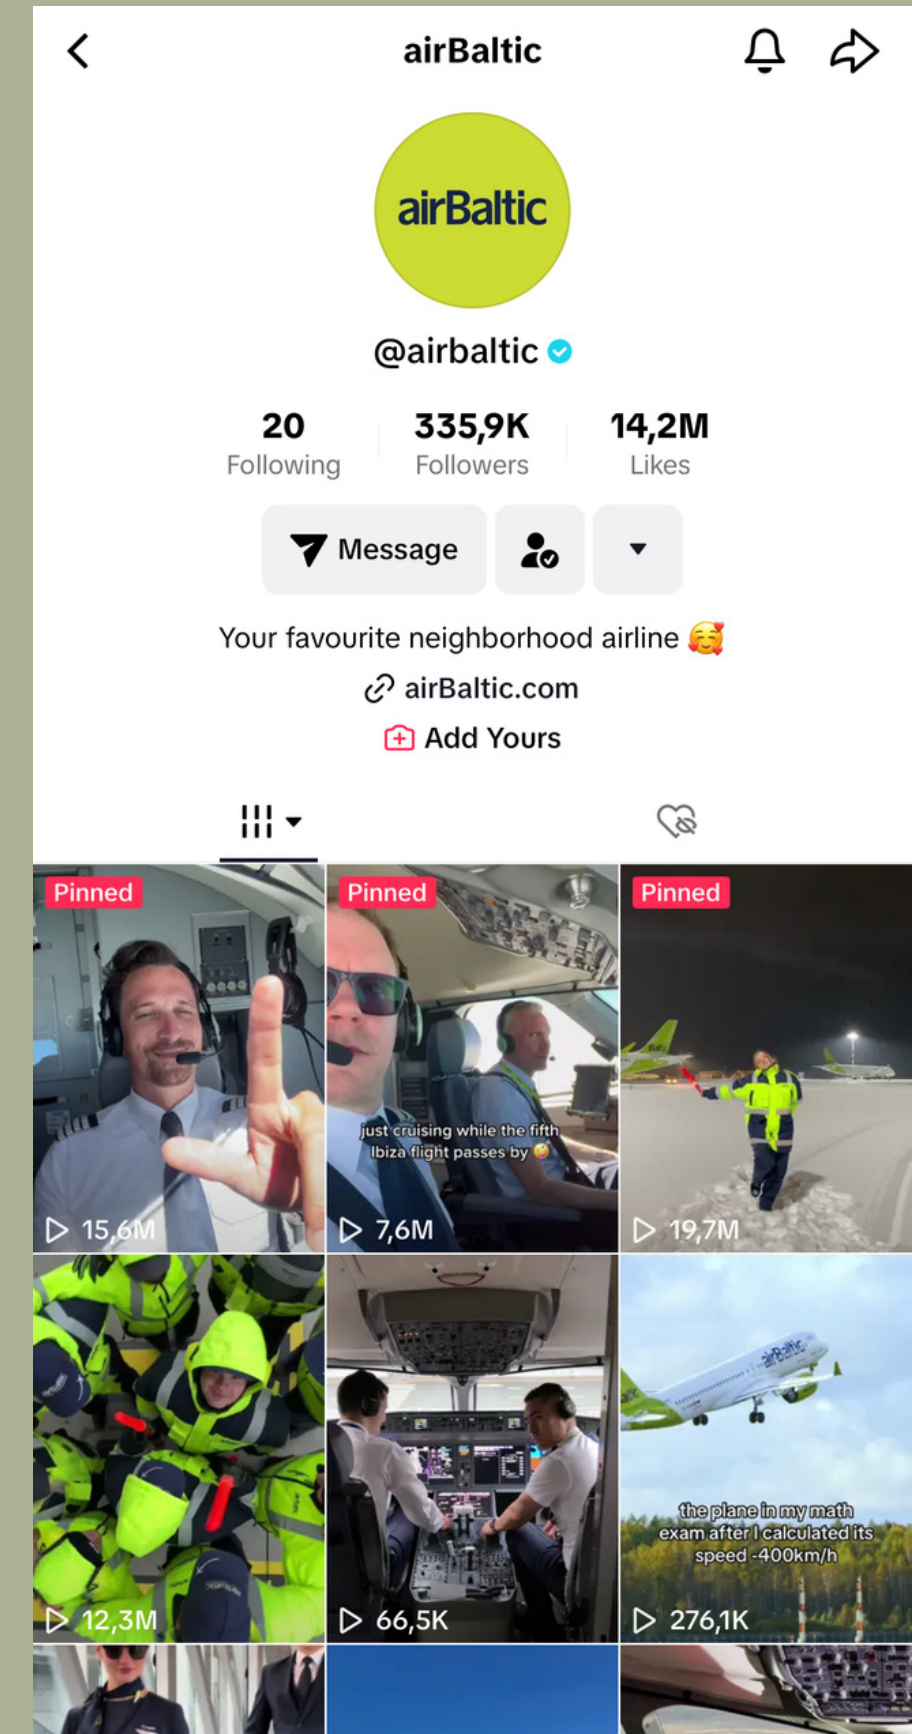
airBaltic

airBaltic

@airbaltic

20 Following

335,9K Followers

14,2M Likes

Message

Your favourite neighborhood airline 🥰

airBaltic.com

Add Yours

Pinned

15,6M

Pinned

just cruising while the fifth Ibiza flight passes by 😉

7,6M

Pinned

19,7M

12,3M

66,5K

airBaltic

the plane in my math exam after I calculated its speed -400km/h

276,1K